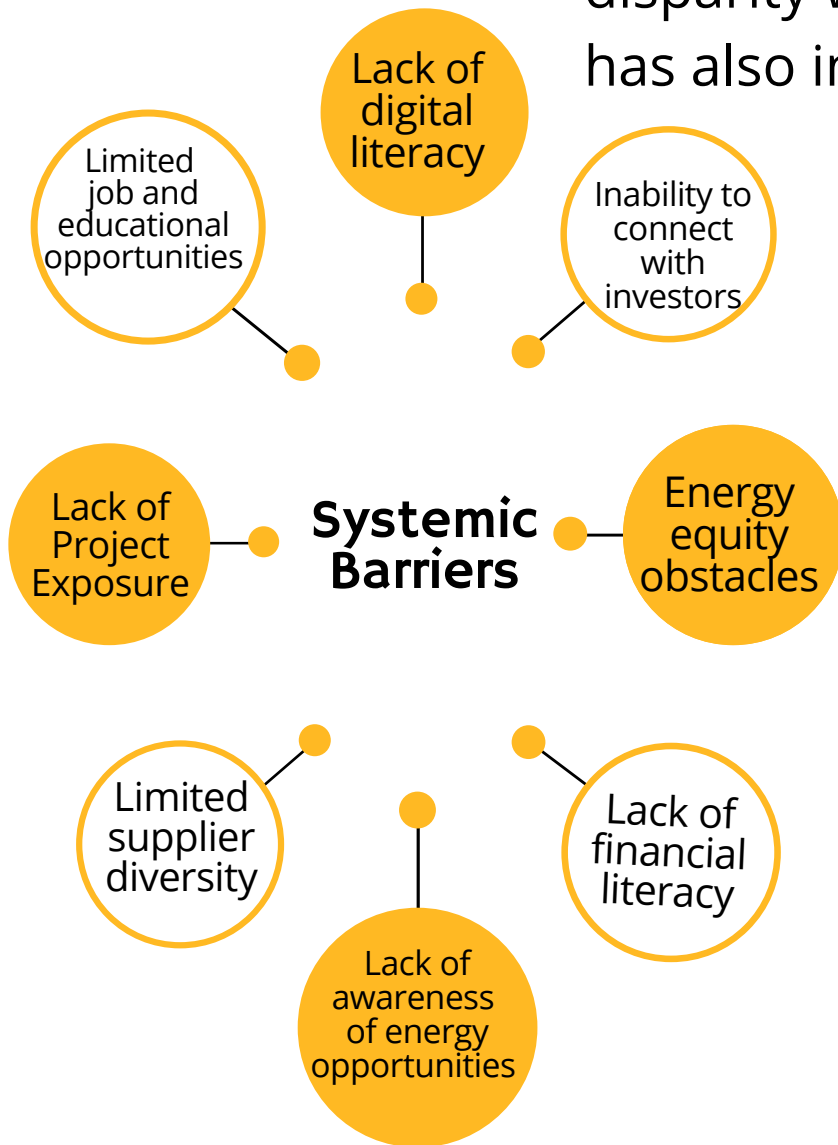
disparity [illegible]
has also i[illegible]

Lack of digital literacy

Limited job and educational opportunities

Inability to connect with investors

Lack of Project Exposure

Systemic Barriers

Energy equity obstacles

Limited supplier diversity

Lack of financial literacy

Lack of awareness of energy opportunities